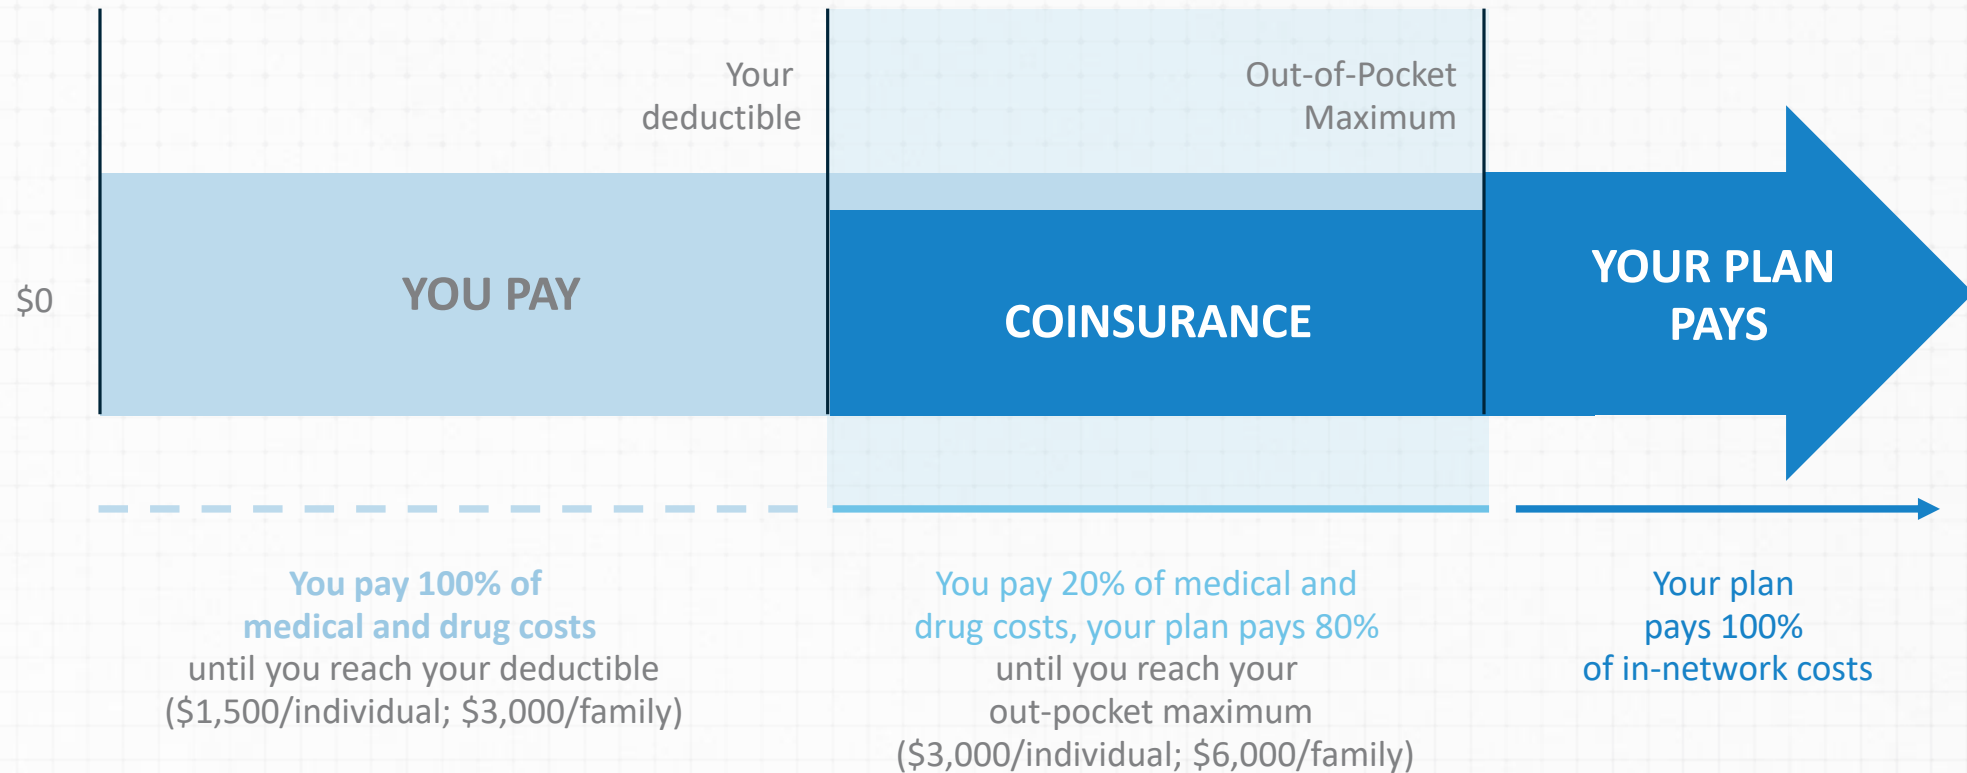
Your deductible

Out-of-Pocket Maximum

$0

YOU PAY

COINSURANCE

YOUR PLAN PAYS

You pay 100% of medical and drug costs until you reach your deductible ($1,500/individual; $3,000/family)

You pay 20% of medical and drug costs, your plan pays 80% until you reach your out-pocket maximum ($3,000/individual; $6,000/family)

Your plan pays 100% of in-network costs